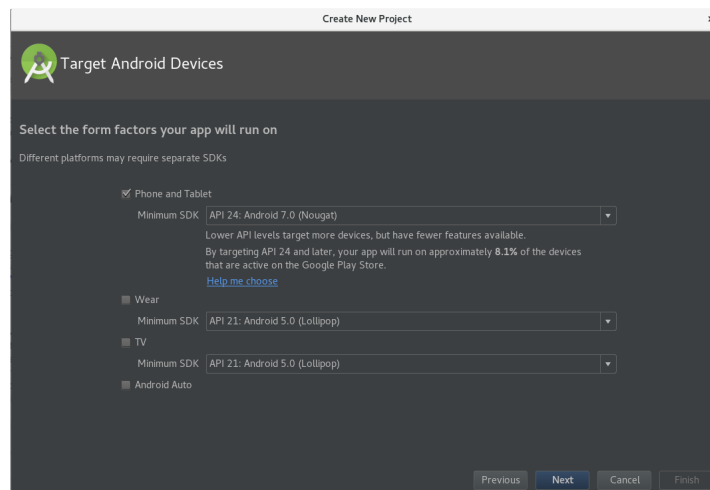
Create New Project

Target Android Devices

Select the form factors your app will run on

Different platforms may require separate SDKs

Phone and Tablet

Minimum SDK API 24: Android 7.0 (Nougat)

Lower API levels target more devices, but have fewer features available.

By targeting API 24 and later, your app will run on approximately **8.1%** of the devices that are active on the Google Play Store.

Help me choose

Wear

Minimum SDK API 21: Android 5.0 (Lollipop)

TV

Minimum SDK API 21: Android 5.0 (Lollipop)

Android Auto

Previous Next Cancel Finish